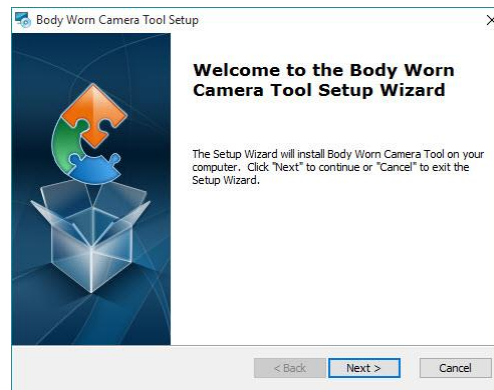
Body Worn Camera Tool Setup

×

Welcome to the Body Worn Camera Tool Setup Wizard

The Setup Wizard will install Body Worn Camera Tool on your computer. Click "Next" to continue or "Cancel" to exit the Setup Wizard.

< Back

Next >

Cancel